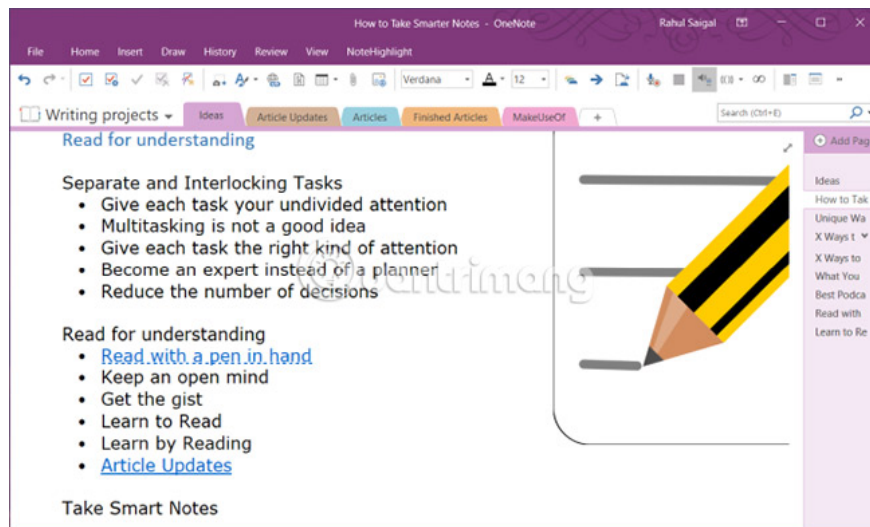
How to Take Smarter Notes - OneNote
Rahul Saigal

File Home Insert Draw History Review View NoteHighlight

Verdana 12

Writing projects
Ideas
Article Updates
Articles
Finished Articles
MakeUseOf
+
Search (Ctrl+E)

Read for understanding

Separate and Interlocking Tasks
- Give each task your undivided attention
- Multitasking is not a good idea
- Give each task the right kind of attention
- Become an expert instead of a planner
- Reduce the number of decisions

Read for understanding
- Read with a pen in hand
- Keep an open mind
- Get the gist
- Learn to Read
- Learn by Reading
- Article Updates

Take Smart Notes

Add Pag
Ideas
How to Tak
Unique Wa
X Ways t
X Ways to
What You
Best Podca
Read with
Learn to Re

Quantrimang